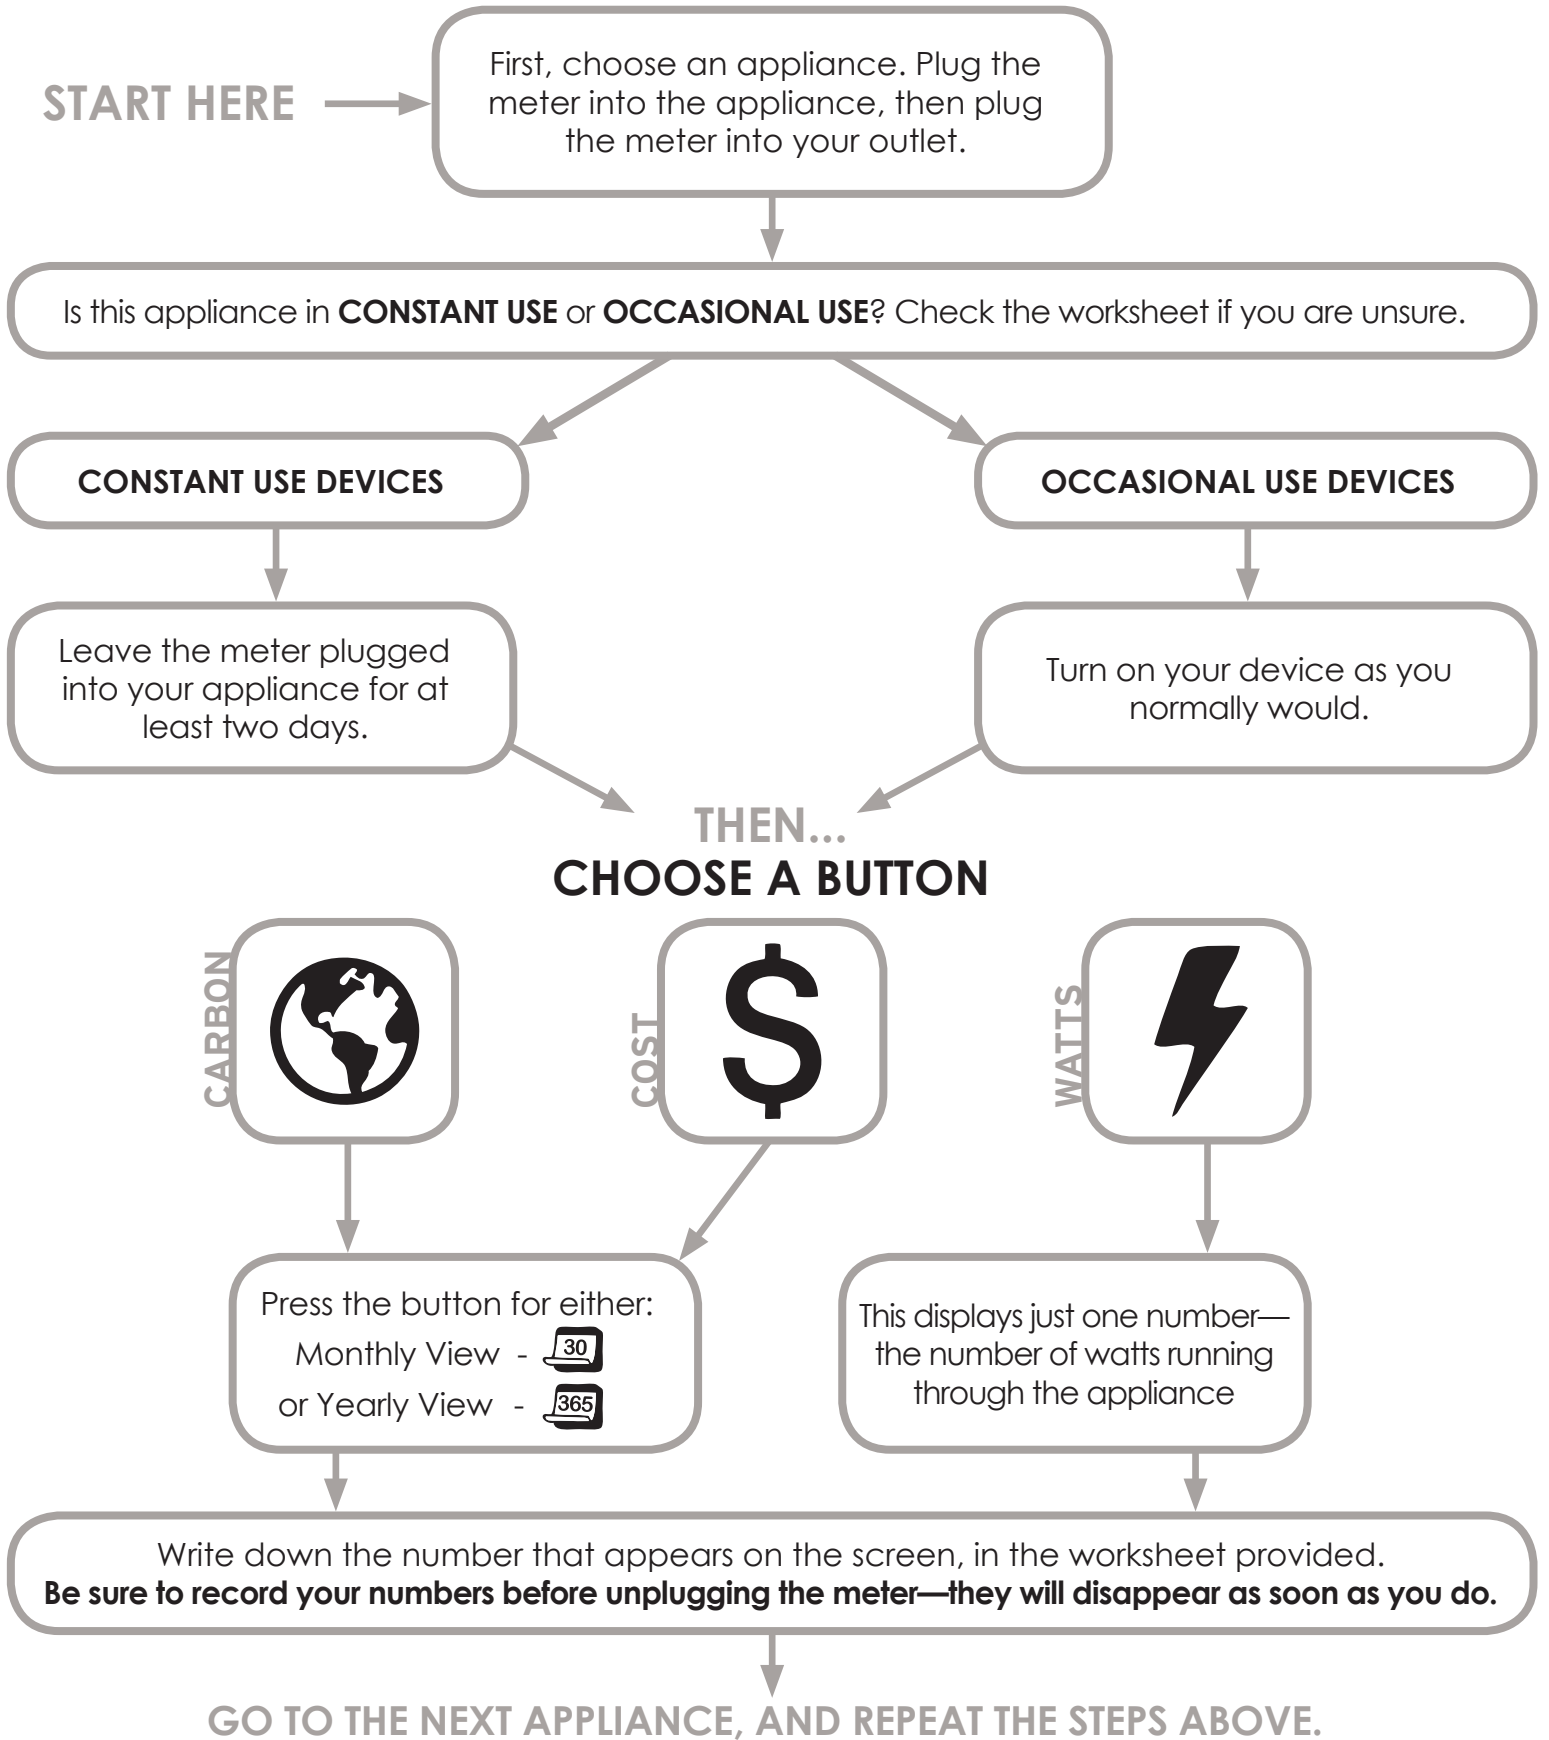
START HERE

First, choose an appliance. Plug the meter into the appliance, then plug the meter into your outlet.

Is this appliance in **CONSTANT USE** or **OCCASIONAL USE**? Check the worksheet if you are unsure.

CONSTANT USE DEVICES

OCCASIONAL USE DEVICES

Leave the meter plugged into your appliance for at least two days.

Turn on your device as you normally would.

THEN...
CHOOSE A BUTTON

CARBON

COST

$

WATTS

Press the button for either:
Monthly View - 30
or Yearly View - 365

This displays just one number—the number of watts running through the appliance

Write down the number that appears on the screen, in the worksheet provided.
**Be sure to record your numbers before unplugging the meter—they will disappear as soon as you do.**

GO TO THE NEXT APPLIANCE, AND REPEAT THE STEPS ABOVE.